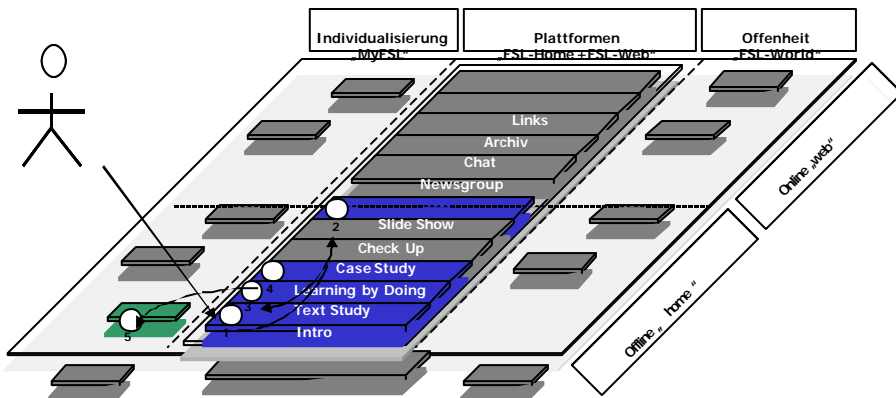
Individualisierung „MyFSL"

Plattformen „FSL-Home + FSL-Web"

Offenheit „FSL-World"

Links
Archiv
Chat
Newsgroup
Slide Show
Check Up
Case Study
Learning by Doing
Text Study
Intro

1
2
3
4
5

Online „web"

Offline „home"